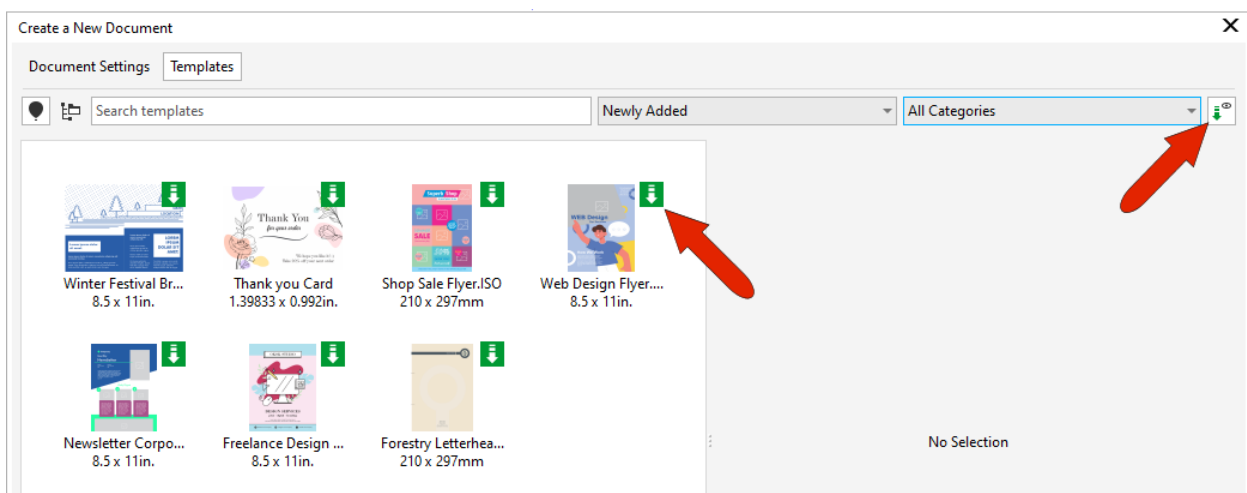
Create a New Document

Document Settings Templates

Search templates

Newly Added

All Categories

Winter Festival Br...
8.5 x 11in.

Thank You for your order

Thank you Card
1.39833 x 0.992in.

Shop Sale Flyer.ISO
210 x 297mm

Web Design

Web Design Flyer....
8.5 x 11in.

Newsletter Corpo...
8.5 x 11in.

Freelance Design ...
8.5 x 11in.

Forestry Letterhea...
210 x 297mm

No Selection